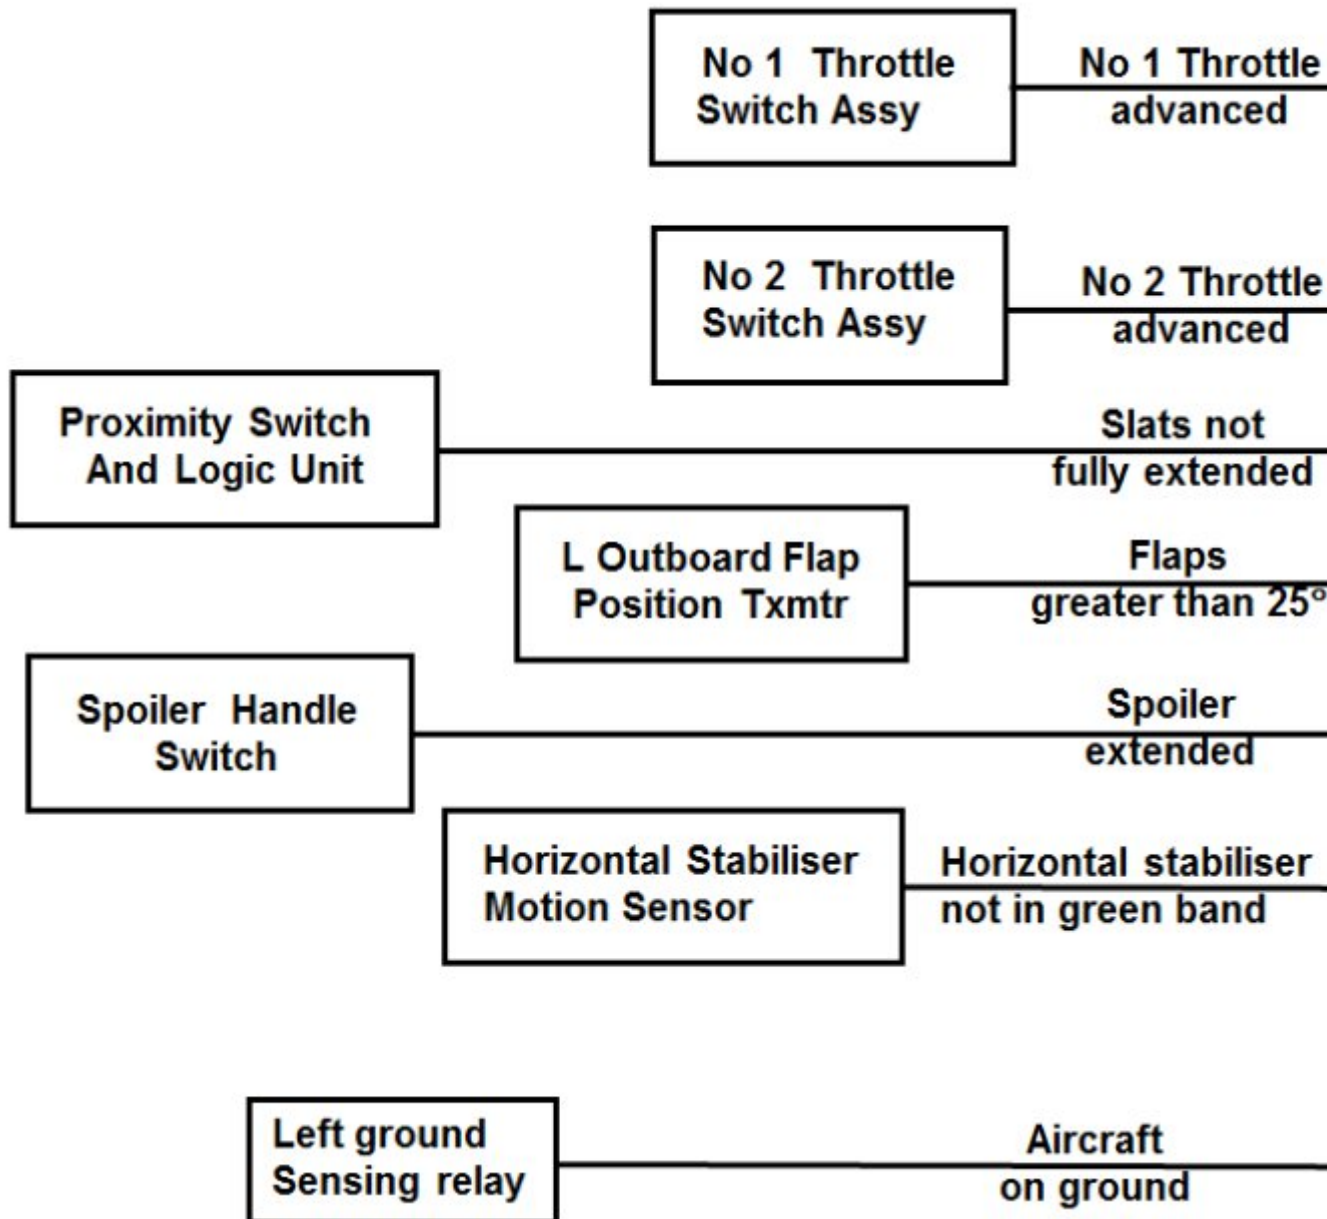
No 1 Throttle Switch Assy

No 1 Throttle advanced

No 2 Throttle Switch Assy

No 2 Throttle advanced

Proximity Switch And Logic Unit

Slats not fully extended

L Outboard Flap Position Txmtr

Flaps greater than 25°

Spoiler Handle Switch

Spoiler extended

Horizontal Stabiliser Motion Sensor

Horizontal stabiliser not in green band

Left ground Sensing relay

Aircraft on ground